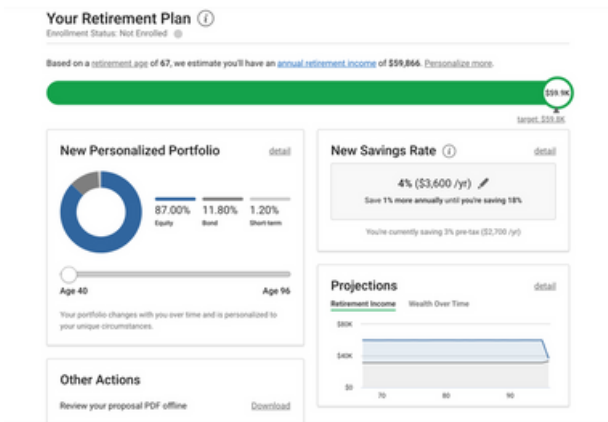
Your Retirement Plan ⓘ
Enrollment Status: Not Enrolled

Based on a retirement age of 67, we estimate you'll have an annual retirement income of $59,866. Personalize more.

$59.9K
target: $59.8K

New Personalized Portfolio
detail

87.00% Equity
11.80% Bond
1.20% Short-term

Age 40
Age 96

Your portfolio changes with you over time and is personalized to your unique circumstances.

New Savings Rate ⓘ
detail

4% ($3,600 /yr)
Save 1% more annually until you're saving 18%

You're currently saving 3% pre-tax ($2,700 /yr)

Projections
detail
Retirement Income
Wealth Over Time

$80K
$40K
$0
70
80
90

Other Actions
Review your proposal PDF offline
Download